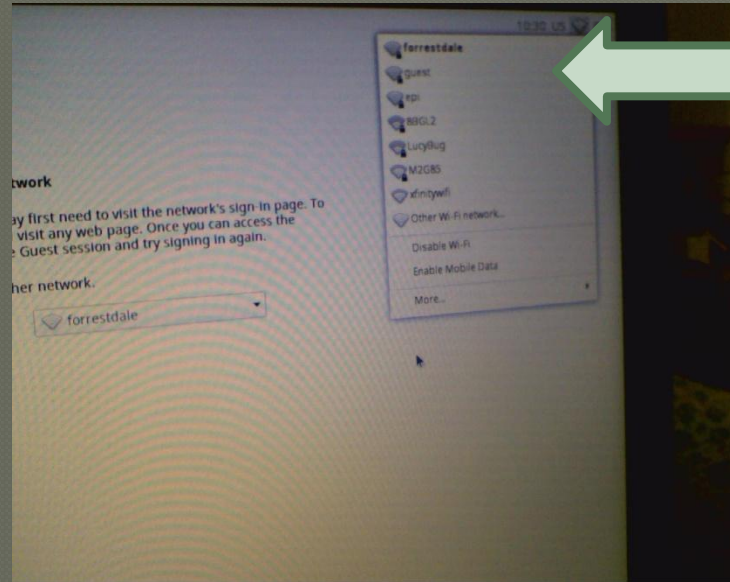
10:30 US

forrestdale
guest
epi
BBGL2
LucyBug
M2GBS
xfinitywifi
Other Wi-Fi network...
Disable Wi-Fi
Enable Mobile Data
More...

twork

y first need to visit the network's sign-in page. To visit any web page. Once you can access the Guest session and try signing in again.

her network.

forrestdale